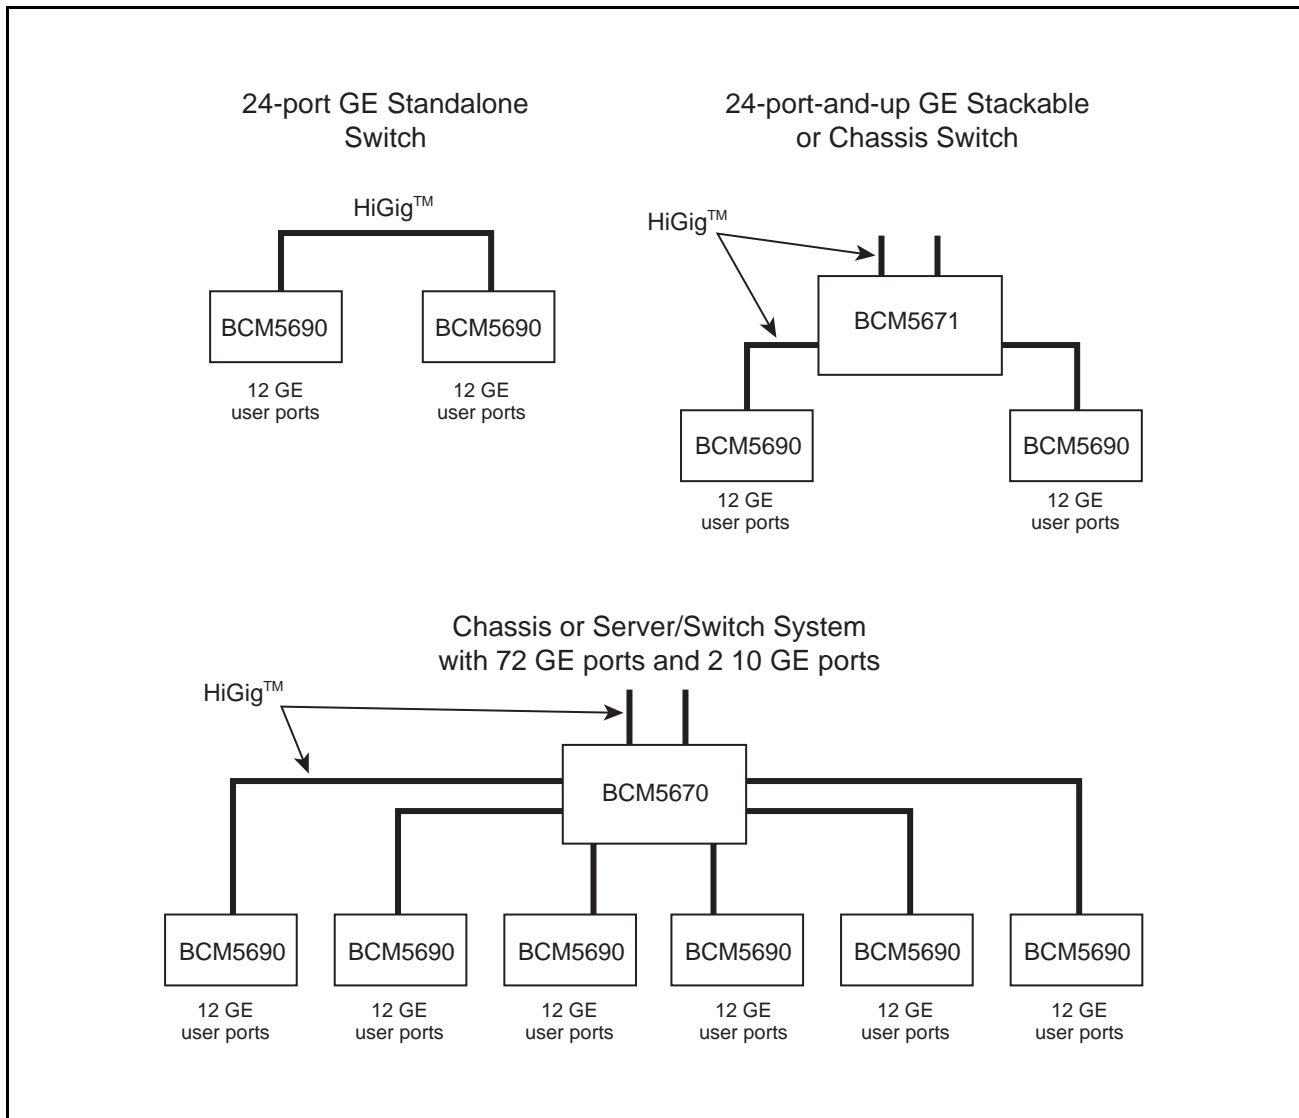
24-port GE Standalone Switch

24-port-and-up GE Stackable or Chassis Switch

HiGig$^{TM}$

BCM5690

BCM5690

12 GE user ports

12 GE user ports

HiGig$^{TM}$

BCM5671

BCM5690

BCM5690

12 GE user ports

12 GE user ports

Chassis or Server/Switch System with 72 GE ports and 2 10 GE ports

HiGig$^{TM}$

BCM5670

BCM5690

BCM5690

BCM5690

BCM5690

BCM5690

BCM5690

12 GE user ports

12 GE user ports

12 GE user ports

12 GE user ports

12 GE user ports

12 GE user ports